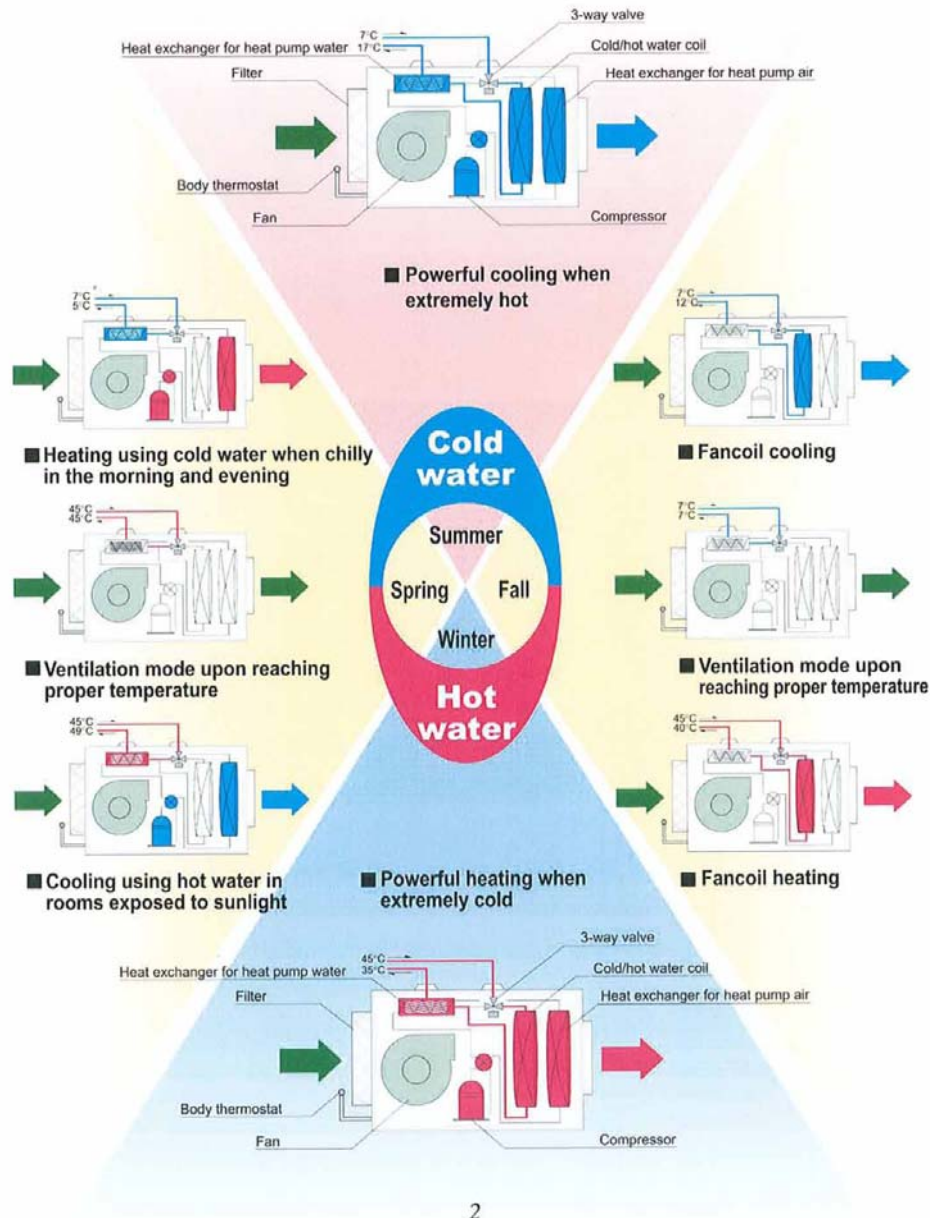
7°C
17°C
3-way valve
Heat exchanger for heat pump water
Cold/hot water coil
Filter
Heat exchanger for heat pump air
Body thermostat
Fan
Compressor

■ Powerful cooling when extremely hot

7°C
5°C

■ Heating using cold water when chilly in the morning and evening

7°C
12°C

■ Fancoil cooling

Cold water
Summer
Spring
Fall
Winter
Hot water

45°C
45°C

■ Ventilation mode upon reaching proper temperature

7°C
7°C

■ Ventilation mode upon reaching proper temperature

45°C
49°C

■ Cooling using hot water in rooms exposed to sunlight

45°C
40°C

■ Fancoil heating

■ Powerful heating when extremely cold

45°C
35°C
3-way valve
Heat exchanger for heat pump water
Cold/hot water coil
Filter
Heat exchanger for heat pump air
Body thermostat
Fan
Compressor

2